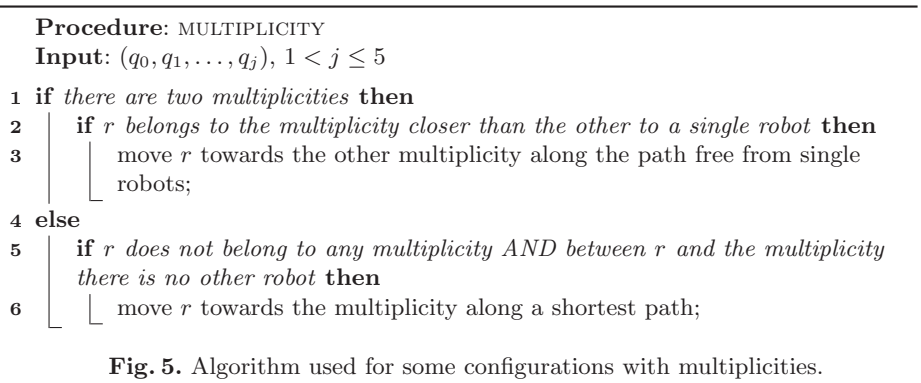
Procedure: MULTIPLICITY
Input: $(q_0, q_1, \ldots, q_j)$, $1 < j \leq 5$

1 if there are two multiplicities then
2 if $r$ belongs to the multiplicity closer than the other to a single robot then
3 move $r$ towards the other multiplicity along the path free from single robots;
4 else
5 if $r$ does not belong to any multiplicity AND between $r$ and the multiplicity there is no other robot then
6 move $r$ towards the multiplicity along a shortest path;

Fig. 5. Algorithm used for some configurations with multiplicities.